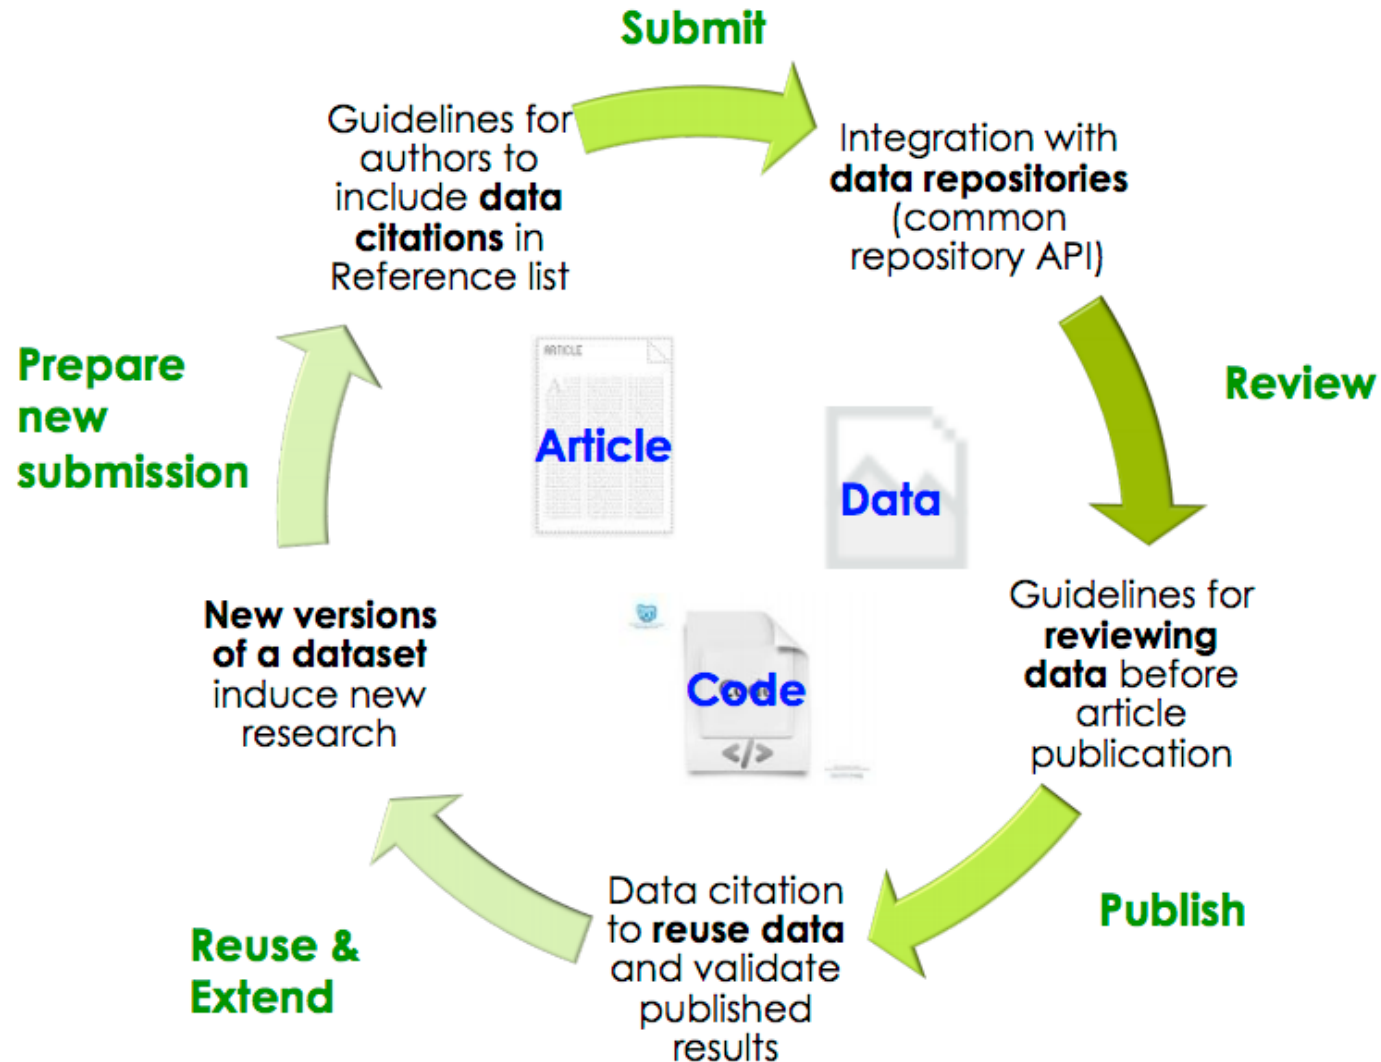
Submit

Guidelines for authors to include data citations in Reference list

Integration with data repositories (common repository API)

Review

Guidelines for reviewing data before article publication

Publish

Data citation to reuse data and validate published results

Reuse & Extend

New versions of a dataset induce new research

Prepare new submission

ARTICLE

Article

Data

Code

</>